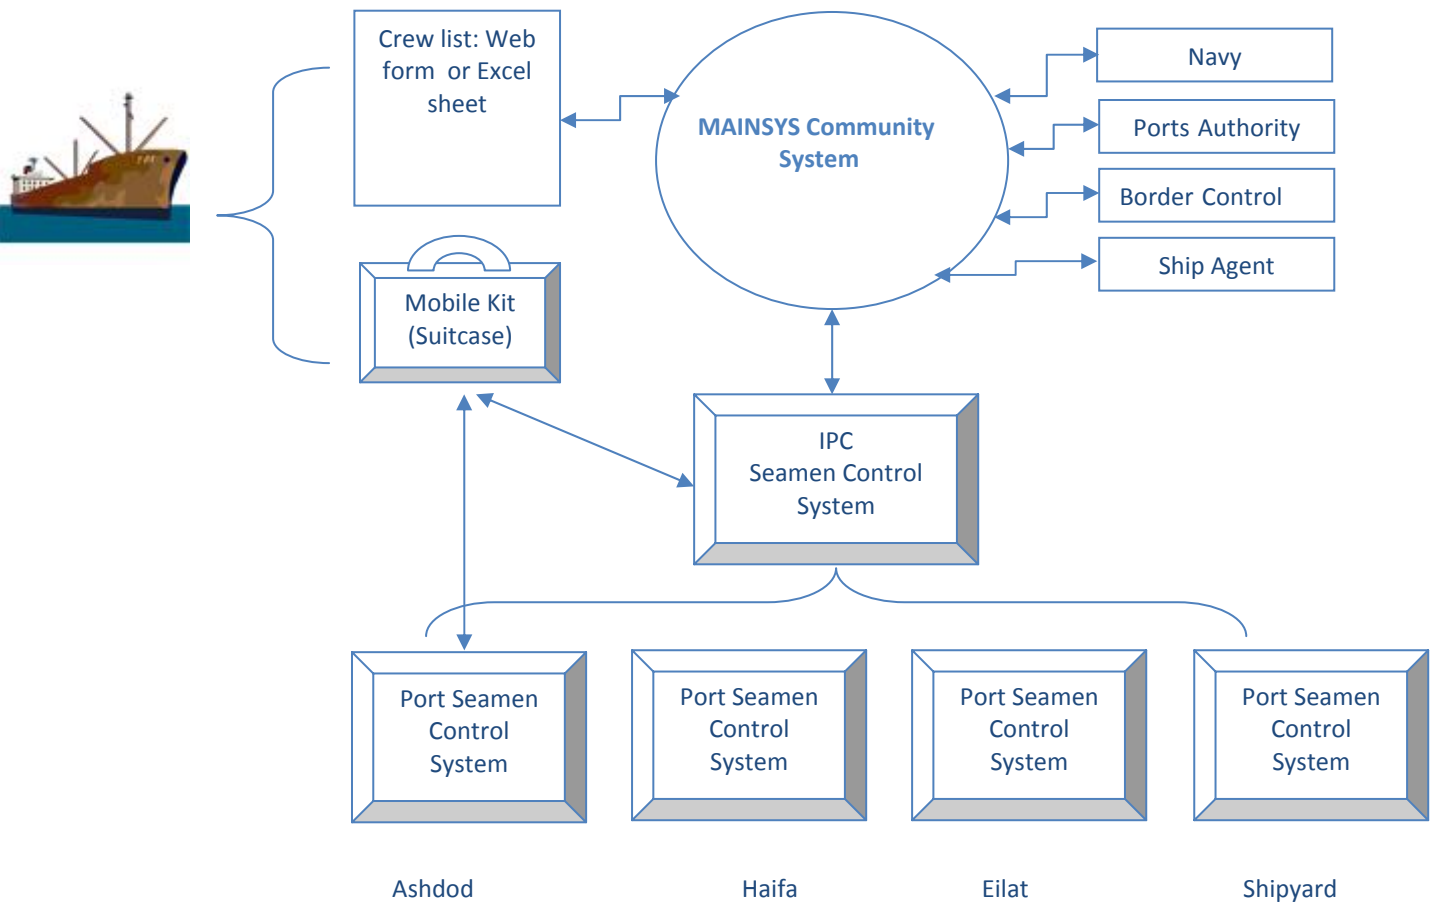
Crew list: Web form or Excel sheet

MAINSYS Community System

Navy

Ports Authority

Border Control

Ship Agent

Mobile Kit (Suitcase)

IPC Seamen Control System

Port Seamen Control System

Port Seamen Control System

Port Seamen Control System

Port Seamen Control System

Ashdod

Haifa

Eilat

Shipyard